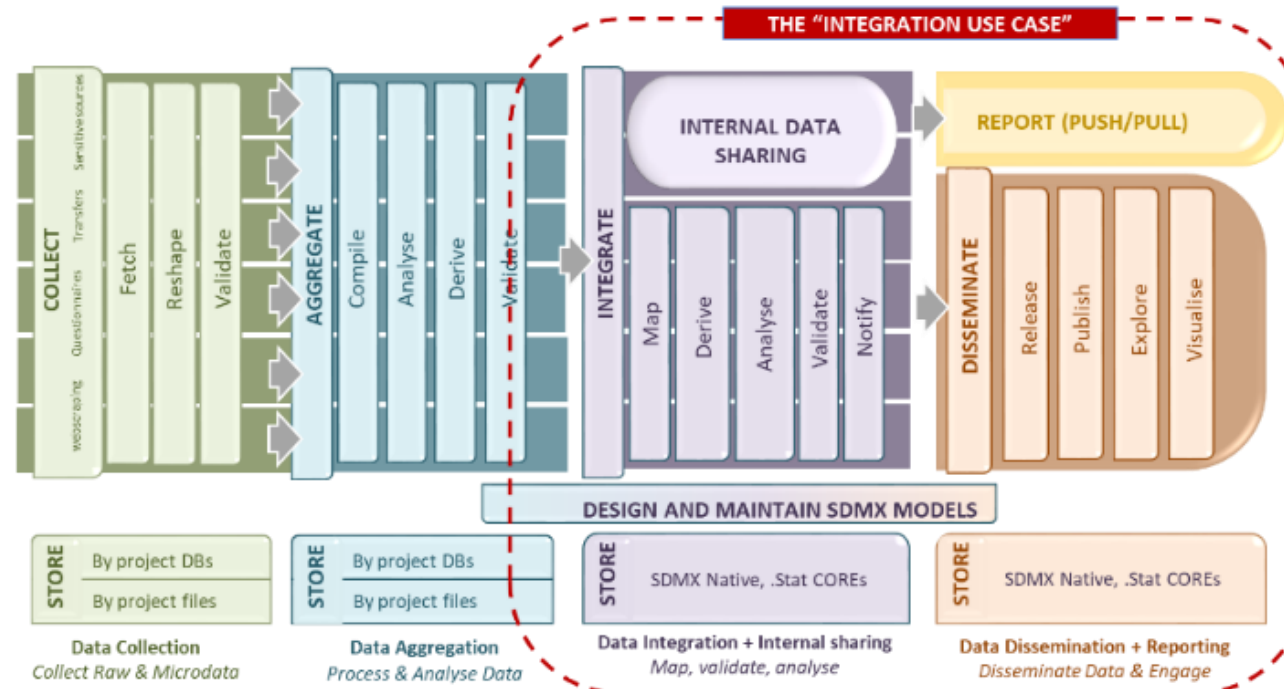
THE "INTEGRATION USE CASE"

COLLECT

Webscraping

Questionnaires

Transfers

Sensitive sources

Fetch

Reshape

Validate

AGGREGATE

Compile

Analyse

Derive

Validate

INTEGRATE

INTERNAL DATA SHARING

Map

Derive

Analyse

Validate

Notify

REPORT (PUSH/PULL)

DISSEMINATE

Release

Publish

Explore

Visualise

DESIGN AND MAINTAIN SDMX MODELS

STORE

By project DBs

By project files

Data Collection

*Collect Raw & Microdata*

STORE

By project DBs

By project files

Data Aggregation

*Process & Analyse Data*

STORE

SDMX Native, .Stat COREs

Data Integration + Internal sharing

*Map, validate, analyse*

STORE

SDMX Native, .Stat COREs

Data Dissemination + Reporting

*Disseminate Data & Engage*